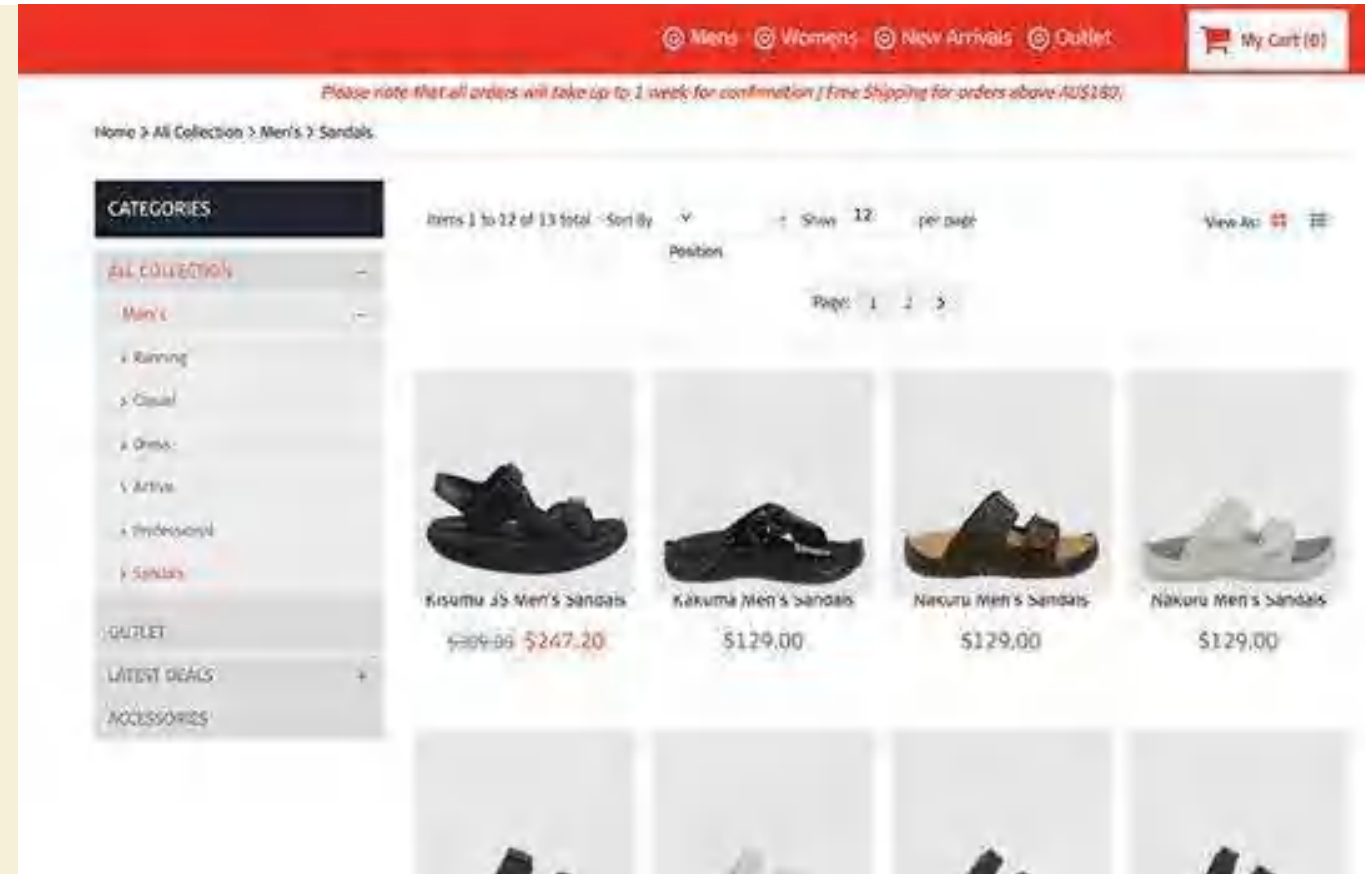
Mens Womens New Arrivals Outlet

My Cart (0)

Please note that all orders will take up to 1 week for confirmation | Free Shipping for orders above AU$180.

Home > All Collection > Men's > Sandals

CATEGORIES

ALL COLLECTION –

Men's –

› Running

› Casual

› Dress

› Active

› Professional

› Sandals

OUTLET

LATEST DEALS +

ACCESSORIES

Items 1 to 12 of 13 total Sort By Position Show 12 per page

View As:

Page: 1 2 >

Kisumu 3S Men's Sandals
$309.00 $247.20

Kakuma Men's Sandals
$129.00

Nakuru Men's Sandals
$129.00

Nakuru Men's Sandals
$129.00